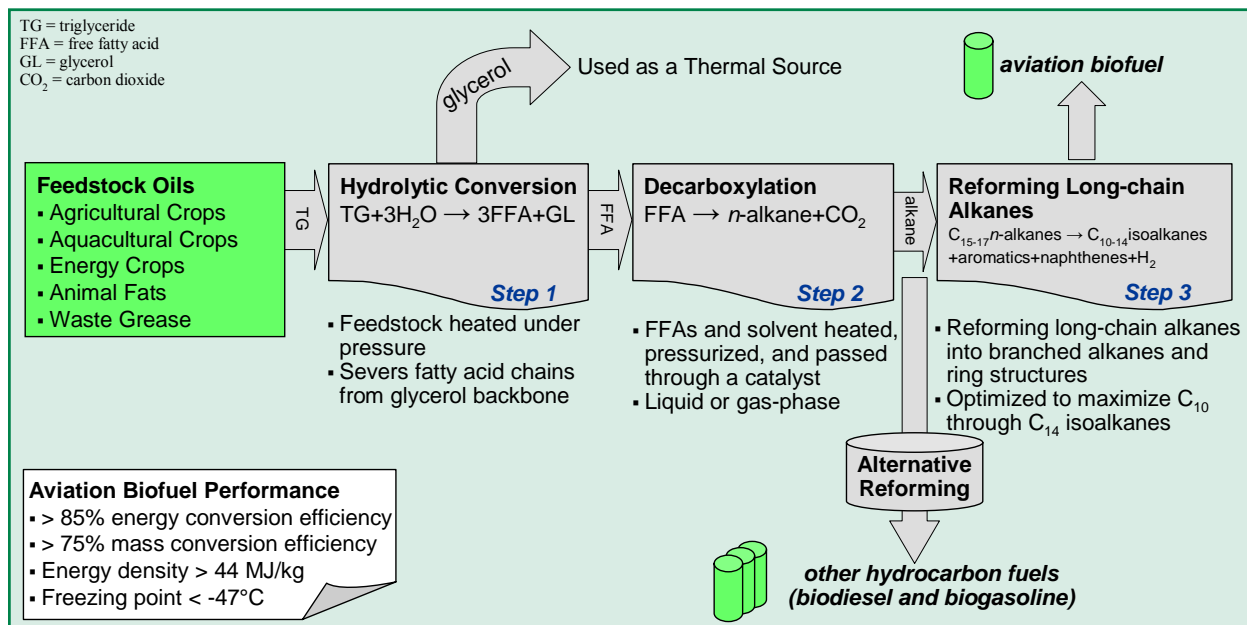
TG = triglyceride
FFA = free fatty acid
GL = glycerol
$CO_2$ = carbon dioxide

glycerol

Used as a Thermal Source

aviation biofuel

Feedstock Oils
▪ Agricultural Crops
▪ Aquacultural Crops
▪ Energy Crops
▪ Animal Fats
▪ Waste Grease

TG

Hydrolytic Conversion
$TG+3H_2O \rightarrow 3FFA+GL$

Step 1

FFA

Decarboxylation
$FFA \rightarrow n\text{-alkane}+CO_2$

Step 2

alkane

Reforming Long-chain Alkanes
$C_{15-17}n\text{-alkanes} \rightarrow C_{10-14}\text{isoalkanes} +\text{aromatics}+\text{naphthenes}+H_2$

Step 3

▪ Feedstock heated under pressure
▪ Severs fatty acid chains from glycerol backbone

▪ FFAs and solvent heated, pressurized, and passed through a catalyst
▪ Liquid or gas-phase

▪ Reforming long-chain alkanes into branched alkanes and ring structures
▪ Optimized to maximize $C_{10}$ through $C_{14}$ isoalkanes

Alternative Reforming

Aviation Biofuel Performance
▪ > 85% energy conversion efficiency
▪ > 75% mass conversion efficiency
▪ Energy density > 44 MJ/kg
▪ Freezing point < -47°C

other hydrocarbon fuels (biodiesel and biogasoline)